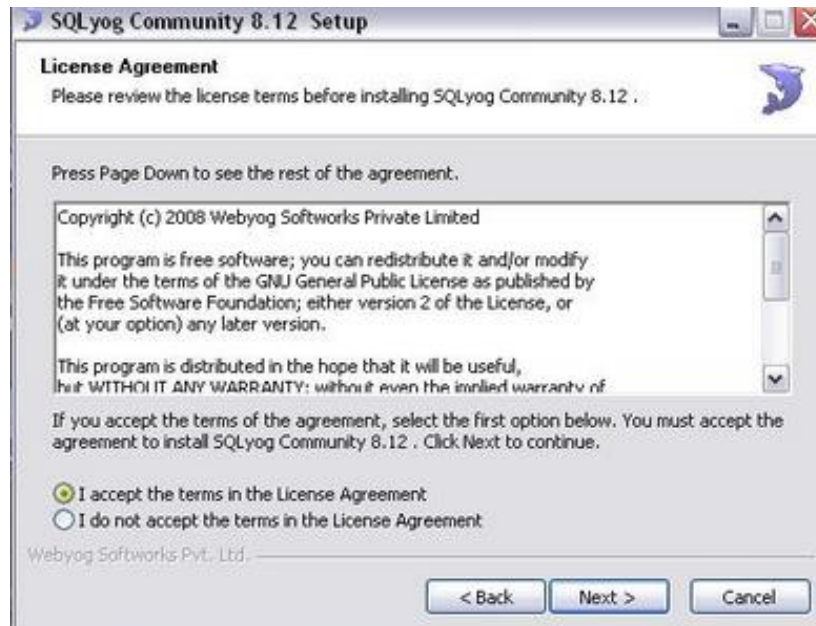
SQLyog Community 8.12 Setup

License Agreement
Please review the license terms before installing SQLyog Community 8.12 .

Press Page Down to see the rest of the agreement.

Copyright (c) 2008 Webyog Softworks Private Limited

This program is free software; you can redistribute it and/or modify it under the terms of the GNU General Public License as published by the Free Software Foundation; either version 2 of the License, or (at your option) any later version.

This program is distributed in the hope that it will be useful, but WITHOUT ANY WARRANTY; without even the implied warranty of

If you accept the terms of the agreement, select the first option below. You must accept the agreement to install SQLyog Community 8.12 . Click Next to continue.

I accept the terms in the License Agreement
I do not accept the terms in the License Agreement

Webyog Softworks Pvt. Ltd.

< Back
Next >
Cancel